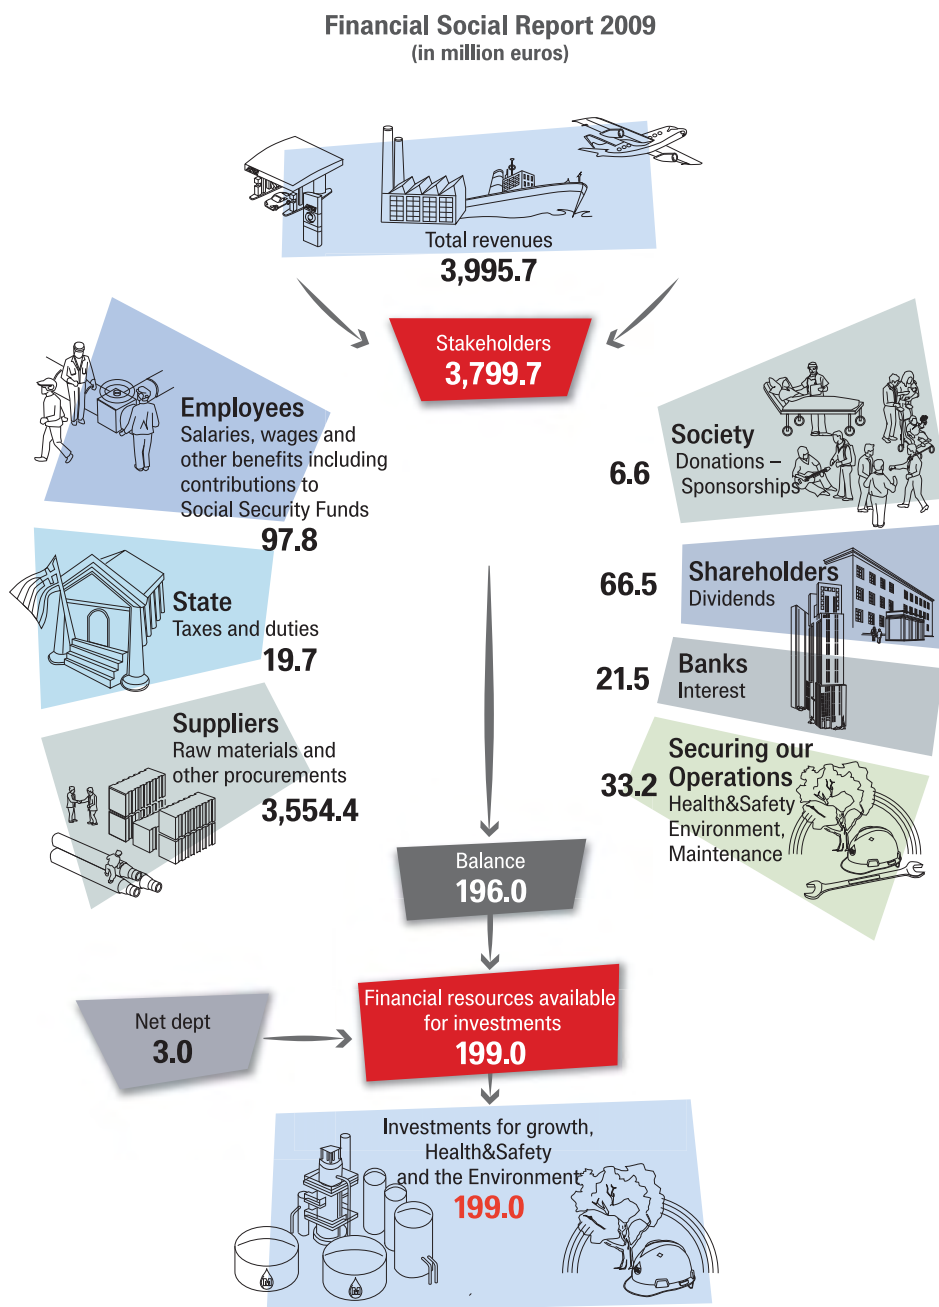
Financial Social Report 2009
(in million euros)

Total revenues
3,995.7

Stakeholders
3,799.7

Employees
Salaries, wages and other benefits including contributions to Social Security Funds
97.8

State
Taxes and duties
19.7

Suppliers
Raw materials and other procurements
3,554.4

Society
Donations – Sponsorships
6.6

Shareholders
Dividends
66.5

Banks
Interest
21.5

Securing our Operations
Health&Safety
Environment,
Maintenance
33.2

Balance
196.0

Net dept
3.0

Financial resources available for investments
199.0

Investments for growth, Health&Safety and the Environment
199.0